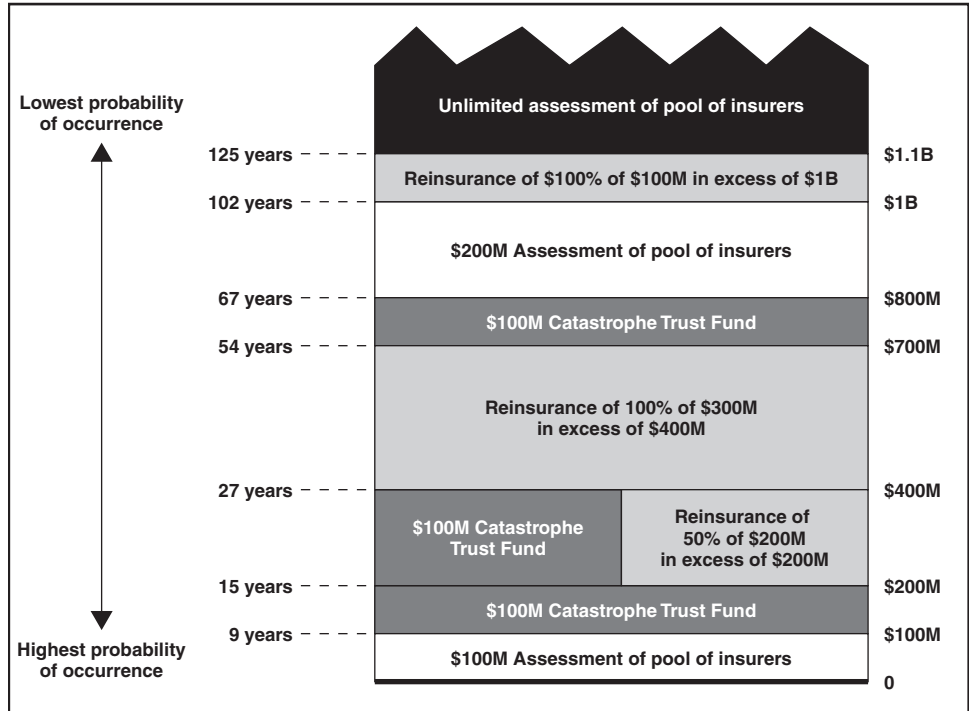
Lowest probability of occurrence

Unlimited assessment of pool of insurers

125 years

$1.1B

Reinsurance of $100% of $100M in excess of $1B

102 years

$1B

$200M Assessment of pool of insurers

67 years

$800M

$100M Catastrophe Trust Fund

54 years

$700M

Reinsurance of 100% of $300M in excess of $400M

27 years

$400M

$100M Catastrophe Trust Fund

Reinsurance of 50% of $200M in excess of $200M

15 years

$200M

$100M Catastrophe Trust Fund

9 years

$100M

Highest probability of occurrence

$100M Assessment of pool of insurers

0